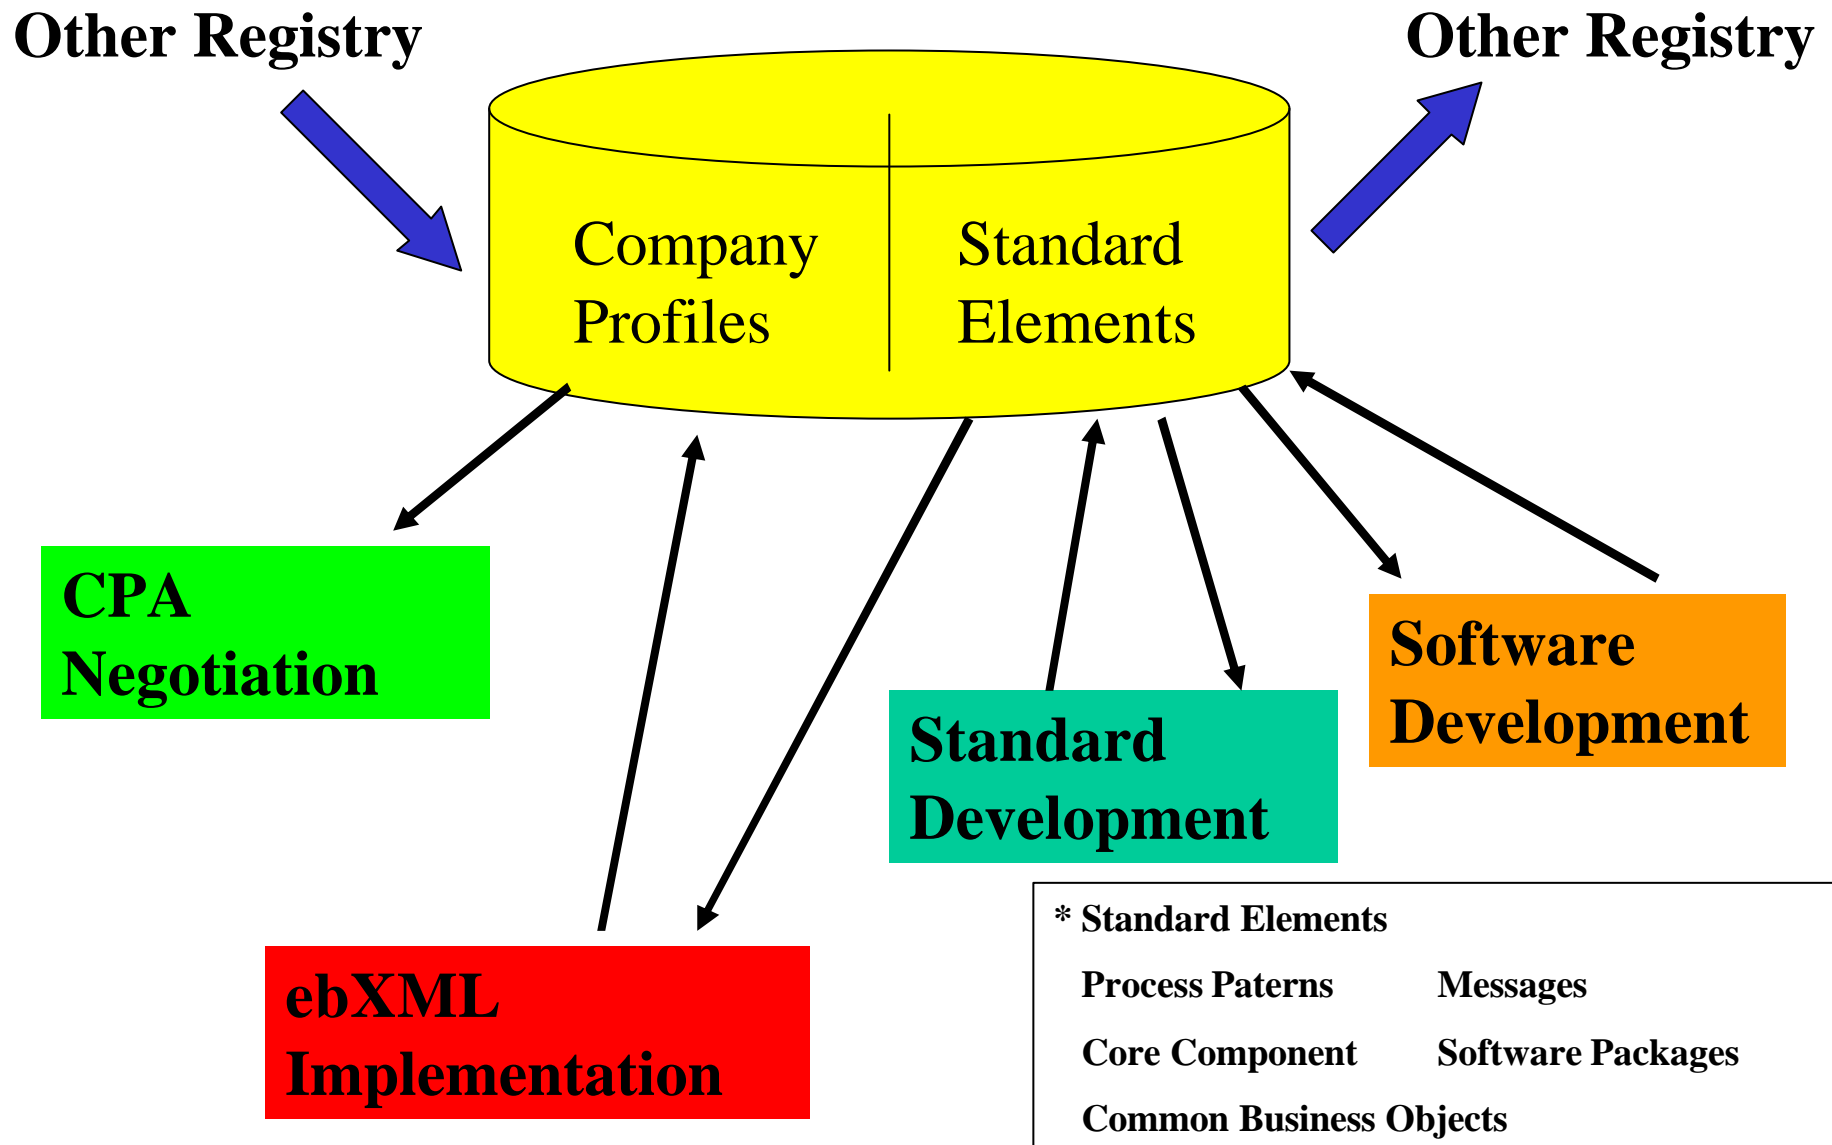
Other Registry

Other Registry

Company Profiles

Standard Elements

CPA Negotiation

Software Development

Standard Development

ebXML Implementation

* Standard Elements

| Process Paterns | Messages |
|---|---|
| Core Component | Software Packages |
| Common Business Objects | |